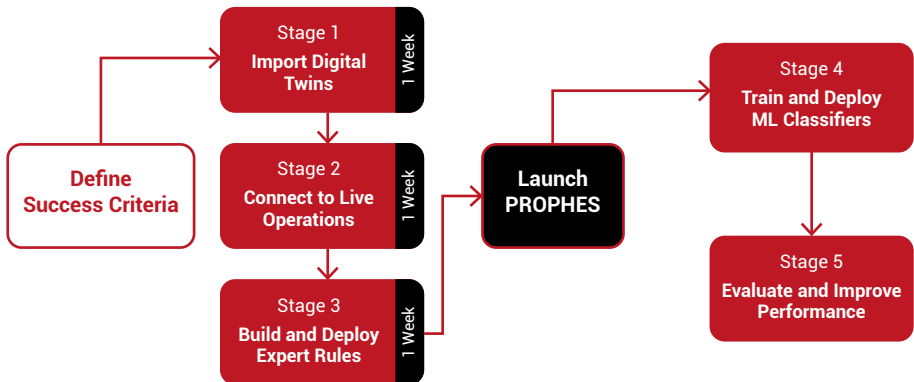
Define Success Criteria

Stage 1
Import Digital Twins
1 Week

Stage 2
Connect to Live Operations
1 Week

Stage 3
Build and Deploy Expert Rules
1 Week

Launch PROPHES

Stage 4
Train and Deploy ML Classifiers

Stage 5
Evaluate and Improve Performance